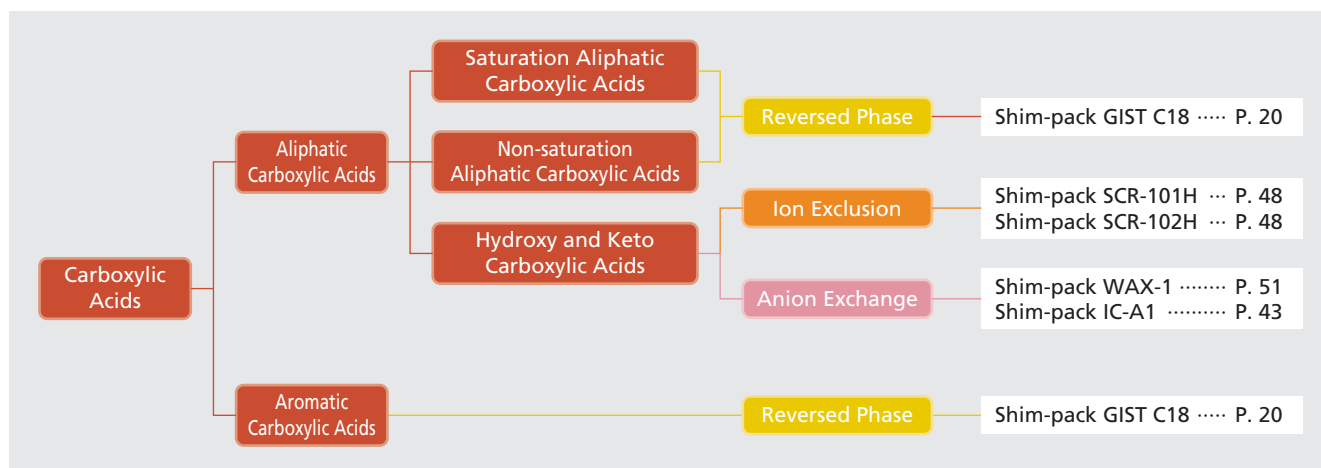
Carboxylic Acids

Aliphatic Carboxylic Acids

Saturation Aliphatic Carboxylic Acids

Non-saturation Aliphatic Carboxylic Acids

Hydroxy and Keto Carboxylic Acids

Reversed Phase

Shim-pack GIST C18 ····· P. 20

Ion Exclusion

Shim-pack SCR-101H ··· P. 48
Shim-pack SCR-102H ··· P. 48

Anion Exchange

Shim-pack WAX-1 ········ P. 51
Shim-pack IC-A1 ·········· P. 43

Aromatic Carboxylic Acids

Reversed Phase

Shim-pack GIST C18 ····· P. 20